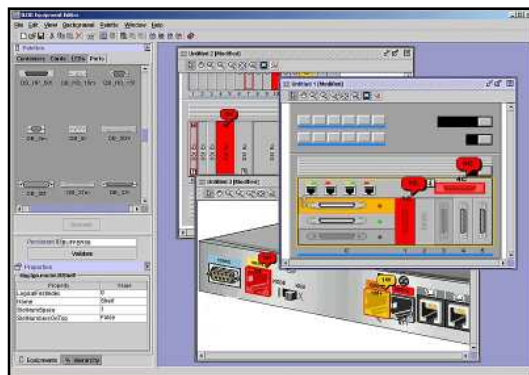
File Edit View Background Palette Window Help

Palettes

Containers Cards LEDs Ports

Untitled 2 (Modified)

Untitled 1 (Modified)

Untitled 3 (Modified)

Validate

Properties

Property Value

Equipment Hierarchy